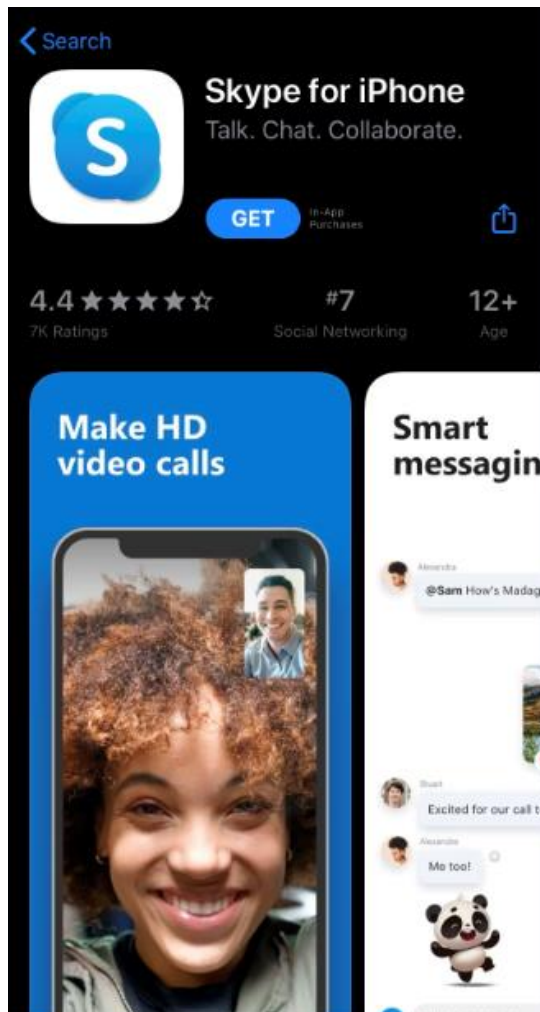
< Search

S

Skype for iPhone
Talk. Chat. Collaborate.

GET In-App Purchases

4.4 ★★★★☆
7K Ratings

#7
Social Networking

12+
Age

Make HD video calls

Smart messagin

Alexandra
@Sam How's Madag

Stuart
Excited for our call t

Alexandra
Me too!